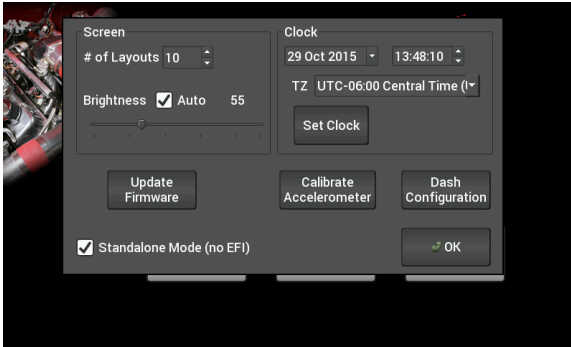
Screen

# of Layouts 10

Brightness Auto 55

Clock

29 Oct 2015

13:48:10

TZ UTC-06:00 Central Time (U

Set Clock

Update Firmware

Calibrate Accelerometer

Dash Configuration

Standalone Mode (no EFI)

OK